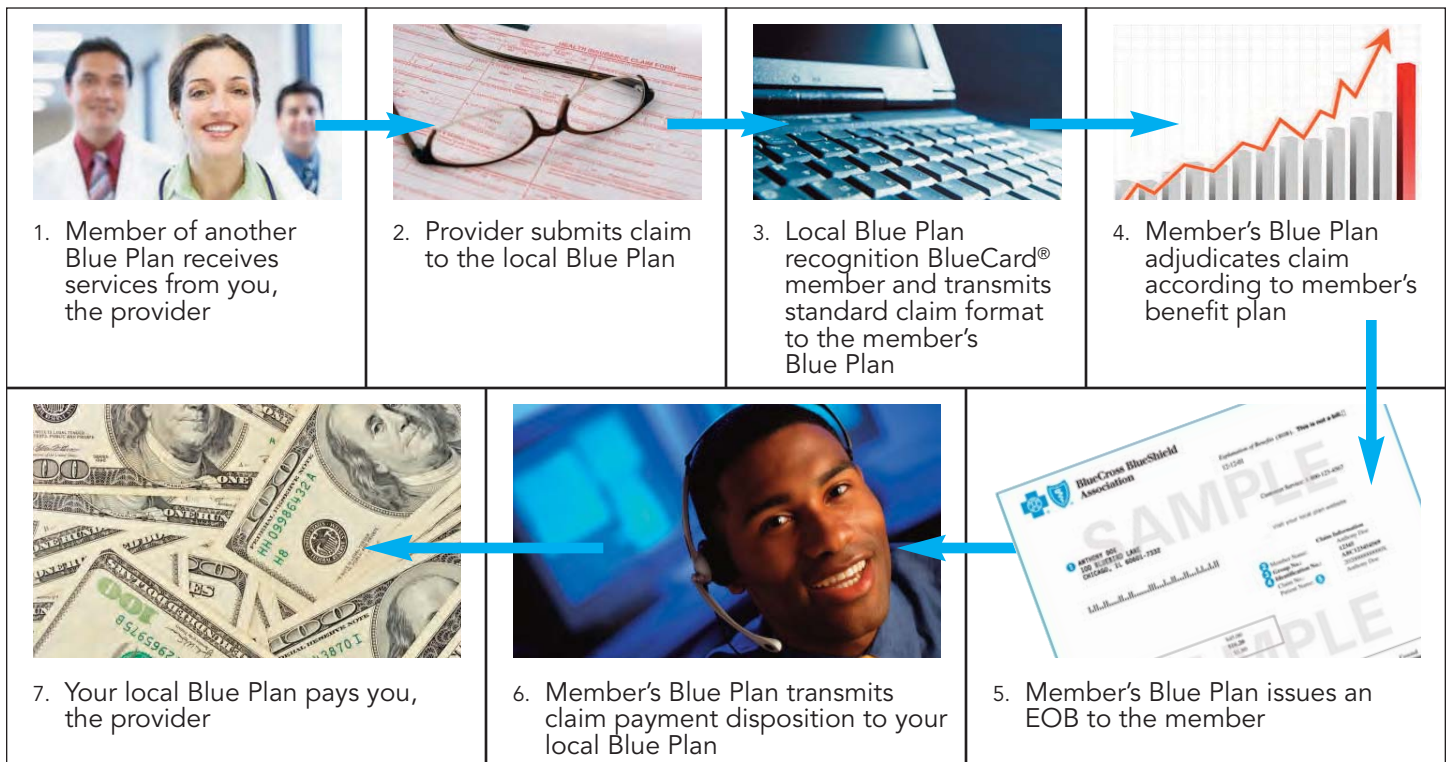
HEALTH INSURANCE CLAIM FORM

1. Member of another Blue Plan receives services from you, the provider

2. Provider submits claim to the local Blue Plan

3. Local Blue Plan recognition BlueCard® member and transmits standard claim format to the member's Blue Plan

4. Member's Blue Plan adjudicates claim according to member's benefit plan

BlueCross BlueShield Association

SAMPLE

ANTHONY DOE
100 BLUESTAR LANE
CHICAGO, IL 60601-7332

SAMPLE

7. Your local Blue Plan pays you, the provider

6. Member's Blue Plan transmits claim payment disposition to your local Blue Plan

5. Member's Blue Plan issues an EOB to the member